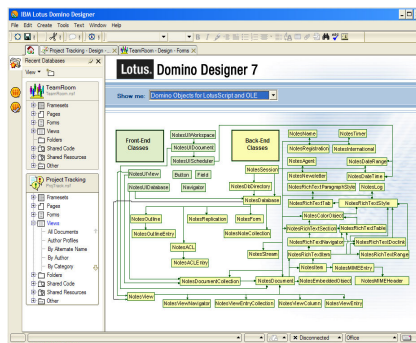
IBM Lotus Domino Designer
File Edit Create Tools Text Window Help
Project Tracking - Design - ... TeamRoom - Design - Forms
Recent Databases
View
TeamRoom
TeamRoom.nsf
Framesets
Pages
Forms
Views
Folders
Shared Code
Shared Resources
Other
Project Tracking
ProjTrack.nsf
Framesets
Pages
Forms
Views
All Documents
Author Profiles
By Alternate Name
By Author
By Category
Folders
Shared Code
Shared Resources
Other
Lotus. Domino Designer 7
Show me: Domino Objects for LotusScript and OLE
Front-End Classes
Back-End Classes
NotesUIWorkspace
NotesUIDocument
NotesUIScheduler
NotesUIView
Button
Field
NotesUIDatabase
Navigator
NotesSession
NotesDbDirectory
NotesDatabase
NotesName
NotesTimer
NotesRegistration
NotesInternational
NotesAgent
NotesDateRange
NotesNewsletter
NotesDateTime
NotesRichTextParagraphStyle
NotesLog
NotesRichTextTab
NotesRichTextStyle
NotesColorObject
NotesOutline
NotesReplication
NotesForm
NotesOutlineEntry
NotesNoteCollection
NotesACL
NotesACLEntry
NotesStream
NotesRichTextSection
NotesRichTextTable
NotesRichTextNavigator
NotesRichTextDoclink
NotesRichTextItem
NotesRichTextRange
NotesItem
NotesMIMEEntry
NotesDocumentCollection
NotesDocument
NotesEmbeddedObject
NotesMIMEHeader
NotesView
NotesViewNavigator
NotesViewEntryCollection
NotesViewColumn
NotesViewEntry
Disconnected
Office